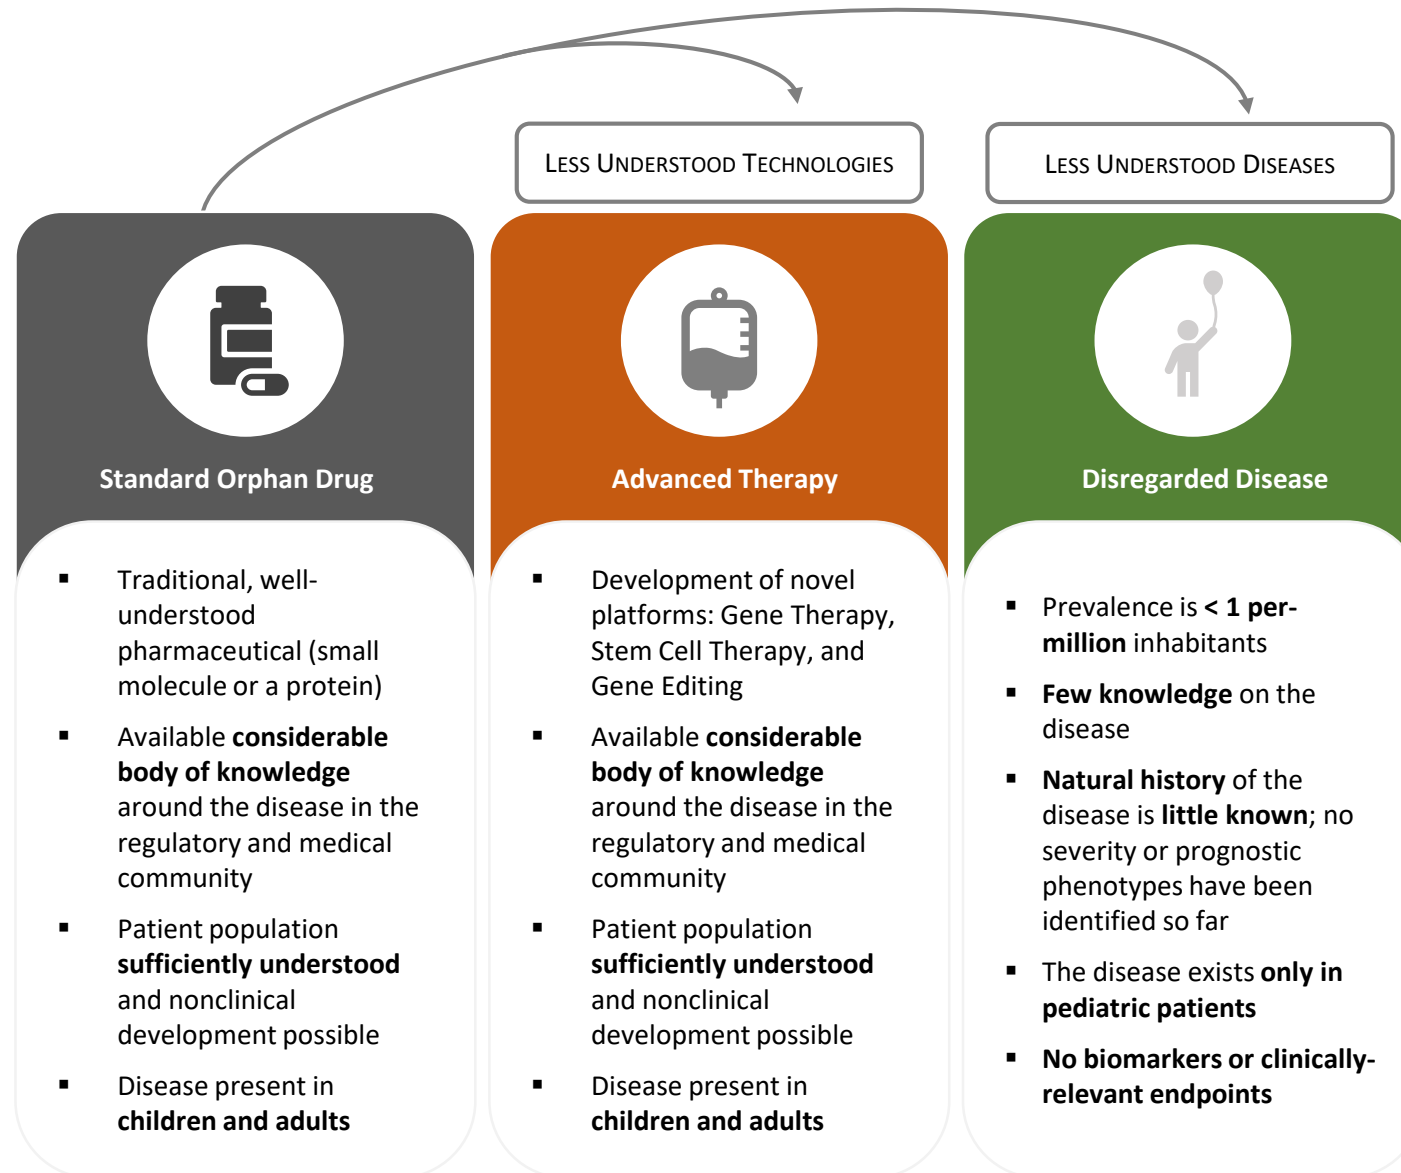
Less Understood Technologies

Less Understood Diseases

Standard Orphan Drug

- Traditional, well-understood pharmaceutical (small molecule or a protein)
- Available **considerable body of knowledge** around the disease in the regulatory and medical community
- Patient population **sufficiently understood** and nonclinical development possible
- Disease present in **children and adults**

Advanced Therapy

- Development of novel platforms: Gene Therapy, Stem Cell Therapy, and Gene Editing
- Available **considerable body of knowledge** around the disease in the regulatory and medical community
- Patient population **sufficiently understood** and nonclinical development possible
- Disease present in **children and adults**

Disregarded Disease

- Prevalence is **< 1 per-million** inhabitants
- **Few knowledge** on the disease
- **Natural history** of the disease is **little known**; no severity or prognostic phenotypes have been identified so far
- The disease exists **only in pediatric patients**
- **No biomarkers or clinically-relevant endpoints**